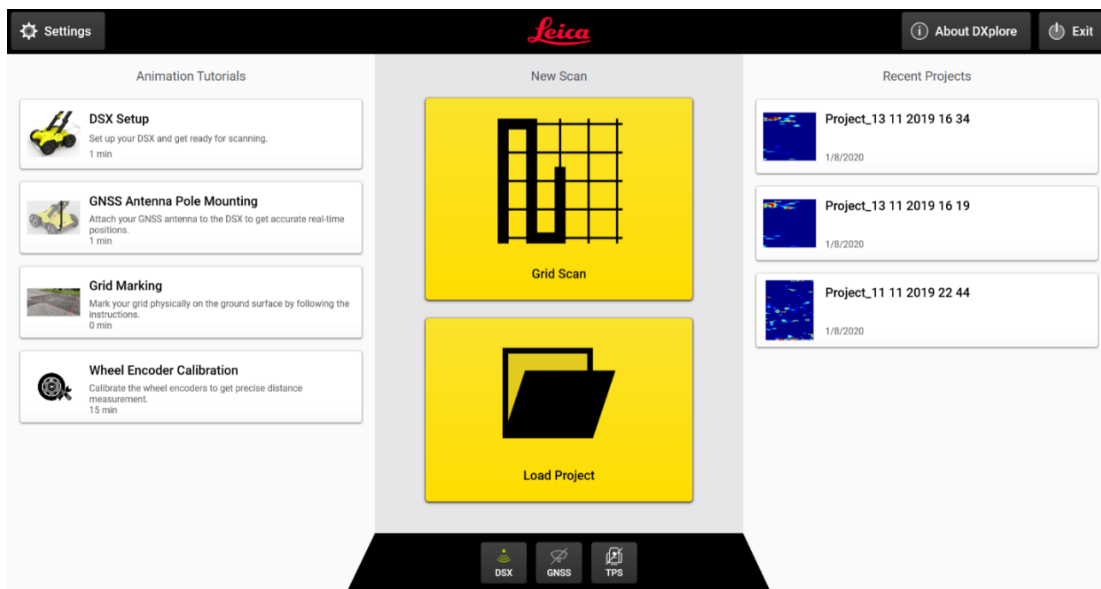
Settings

Leica

About DXplore

Exit

Animation Tutorials

DSX Setup
Set up your DSX and get ready for scanning.
1 min

GNSS Antenna Pole Mounting
Attach your GNSS antenna to the DSX to get accurate real-time positions.
1 min

Grid Marking
Mark your grid physically on the ground surface by following the instructions.
0 min

Wheel Encoder Calibration
Calibrate the wheel encoders to get precise distance measurement.
15 min

New Scan

Grid Scan

Load Project

Recent Projects

Project_13 11 2019 16 34
1/8/2020

Project_13 11 2019 16 19
1/8/2020

Project_11 11 2019 22 44
1/8/2020

DSX

GNSS

TPS